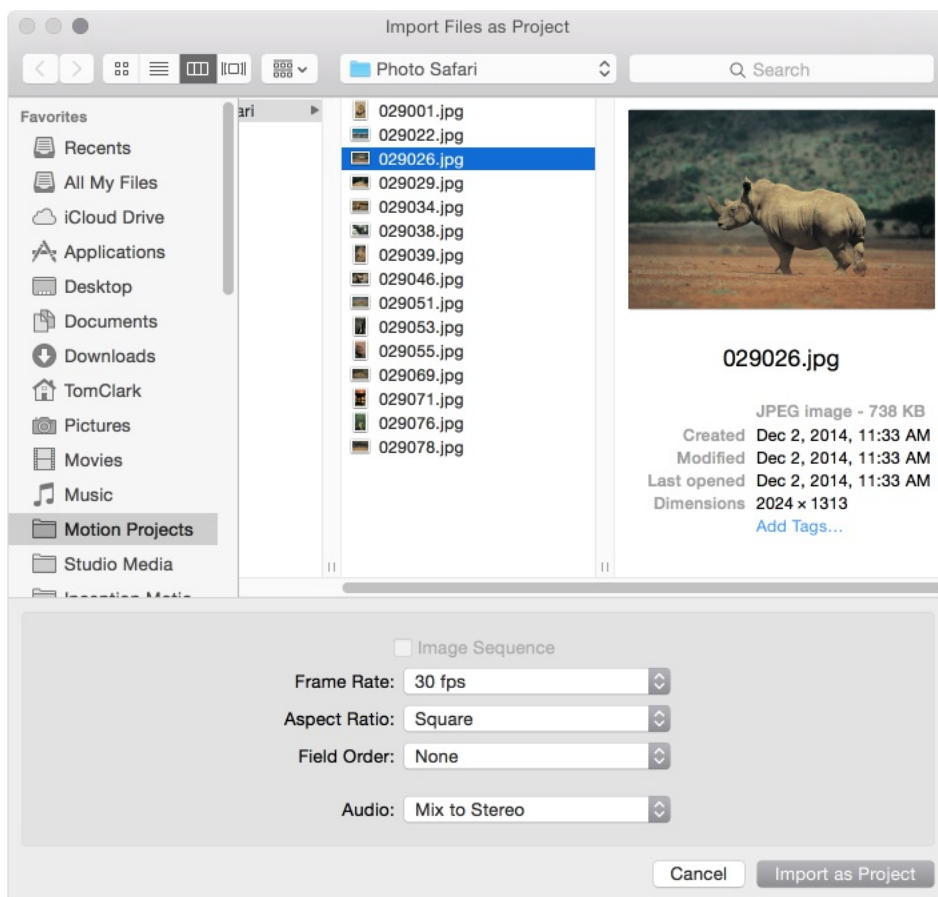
Import Files as Project

Photo Safari

Search

Favorites
Recents
All My Files
iCloud Drive
Applications
Desktop
Documents
Downloads
TomClark
Pictures
Movies
Music
Motion Projects
Studio Media
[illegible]

ari

029001.jpg
029022.jpg
029026.jpg
029029.jpg
029034.jpg
029038.jpg
029039.jpg
029046.jpg
029051.jpg
029053.jpg
029055.jpg
029069.jpg
029071.jpg
029076.jpg
029078.jpg

029026.jpg

JPEG image - 738 KB
Created Dec 2, 2014, 11:33 AM
Modified Dec 2, 2014, 11:33 AM
Last opened Dec 2, 2014, 11:33 AM
Dimensions 2024 × 1313
Add Tags...

Image Sequence
Frame Rate: 30 fps
Aspect Ratio: Square
Field Order: None
Audio: Mix to Stereo

Cancel
Import as Project